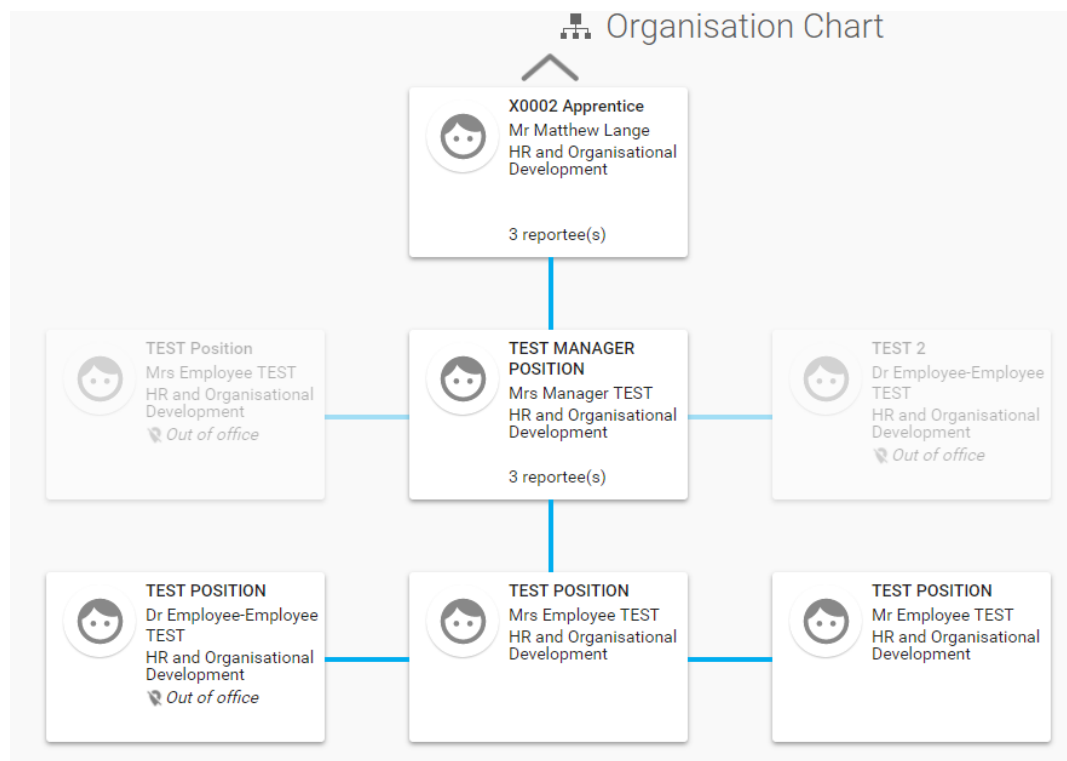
Organisation Chart

X0002 Apprentice
Mr Matthew Lange
HR and Organisational Development

3 reportee(s)

TEST Position
Mrs Employee TEST
HR and Organisational Development
Out of office

TEST MANAGER POSITION
Mrs Manager TEST
HR and Organisational Development

3 reportee(s)

TEST 2
Dr Employee-Employee TEST
HR and Organisational Development
Out of office

TEST POSITION
Dr Employee-Employee TEST
HR and Organisational Development
Out of office

TEST POSITION
Mrs Employee TEST
HR and Organisational Development

TEST POSITION
Mr Employee TEST
HR and Organisational Development